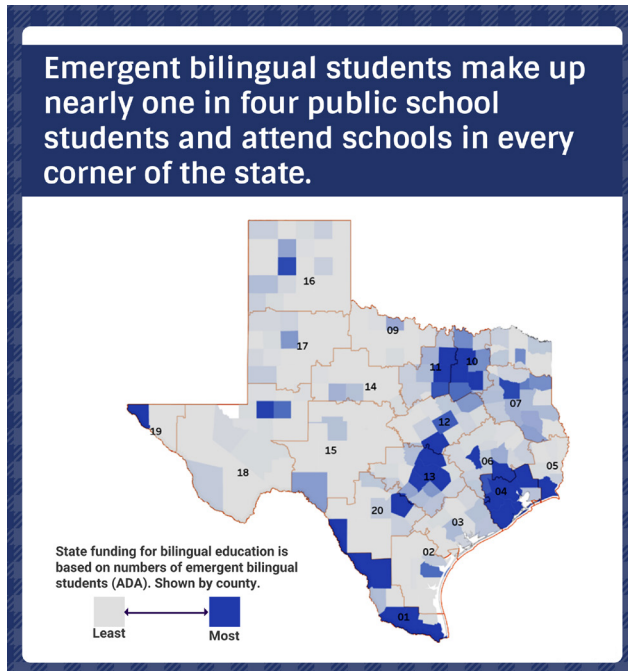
Emergent bilingual students make up nearly one in four public school students and attend schools in every corner of the state.

16
09
17
11
10
14
07
19
12
15
18
06
05
13
04
20
03
02
01

State funding for bilingual education is based on numbers of emergent bilingual students (ADA). Shown by county.

Least
Most